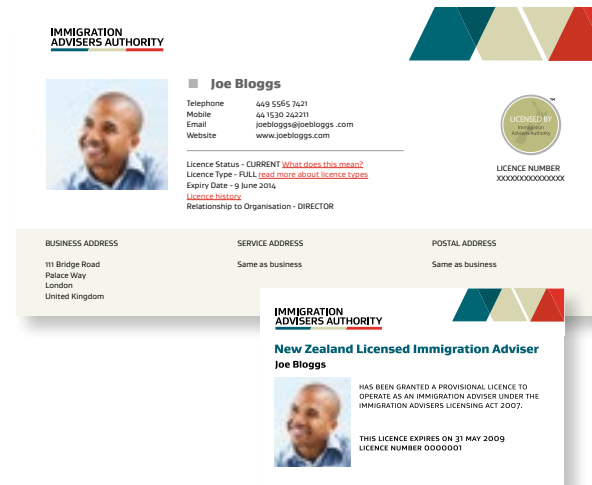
IMMIGRATION
ADVISERS AUTHORITY

Joe Bloggs

| Telephone | 449 5565 7421 |
|---|---|
| Mobile | 44 1530 242211 |
| Email | joebloggs@joebloggs .com |
| Website | www.joebloggs.com |

LICENSED BY
Immigration Advisers Authority
™

LICENCE NUMBER
XXXXXXXXXXXXXXX

Licence Status - CURRENT What does this mean?
Licence Type - FULL read more about licence types
Expiry Date - 9 June 2014
Licence history
Relationship to Organisation - DIRECTOR

BUSINESS ADDRESS

111 Bridge Road
Palace Way
London
United Kingdom

SERVICE ADDRESS

Same as business

POSTAL ADDRESS

Same as business

IMMIGRATION
ADVISERS AUTHORITY

New Zealand Licensed Immigration Adviser

Joe Bloggs

HAS BEEN GRANTED A PROVISIONAL LICENCE TO OPERATE AS AN IMMIGRATION ADVISER UNDER THE IMMIGRATION ADVISERS LICENSING ACT 2007.

THIS LICENCE EXPIRES ON 31 MAY 2009
LICENCE NUMBER 0000001